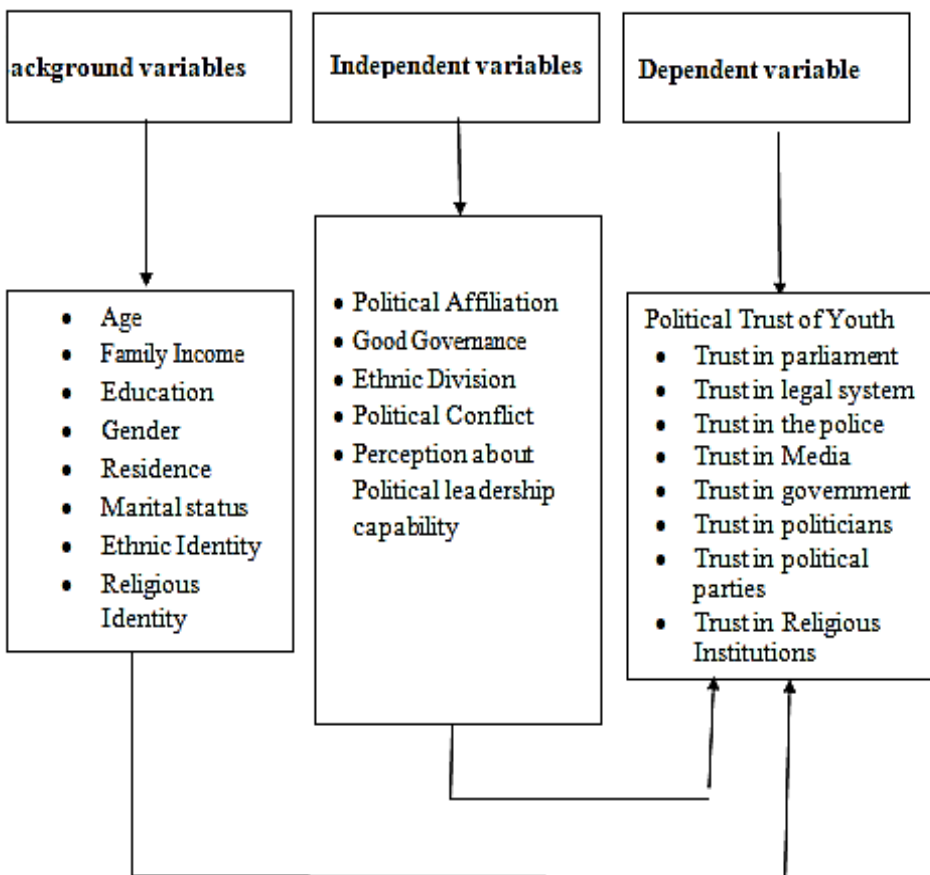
ackground variables

Independent variables

Dependent variable

- Age
- Family Income
- Education
- Gender
- Residence
- Marital status
- Ethnic Identity
- Religious Identity

- Political Affiliation
- Good Governance
- Ethnic Division
- Political Conflict
- Perception about Political leadership capability

Political Trust of Youth
- Trust in parliament
- Trust in legal system
- Trust in the police
- Trust in Media
- Trust in government
- Trust in politicians
- Trust in political parties
- Trust in Religious Institutions